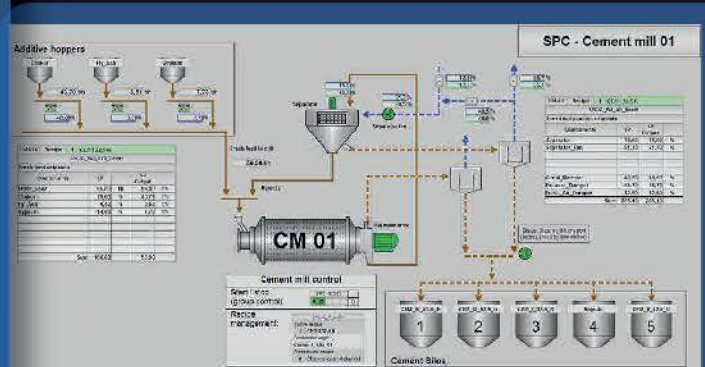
Additive hoppers

SPC - Cement mill 01

Clinker

Fly_Ash

Gypsum

40.20 %

5.51 %

3.33 %

Separator

Separator fan

Fresh feed to mill

Rejects

CM 01

Mill drive

Cement mill control

Start / stop
(group control)

Recipe
management

Cement Silos

1

2

3

4

5